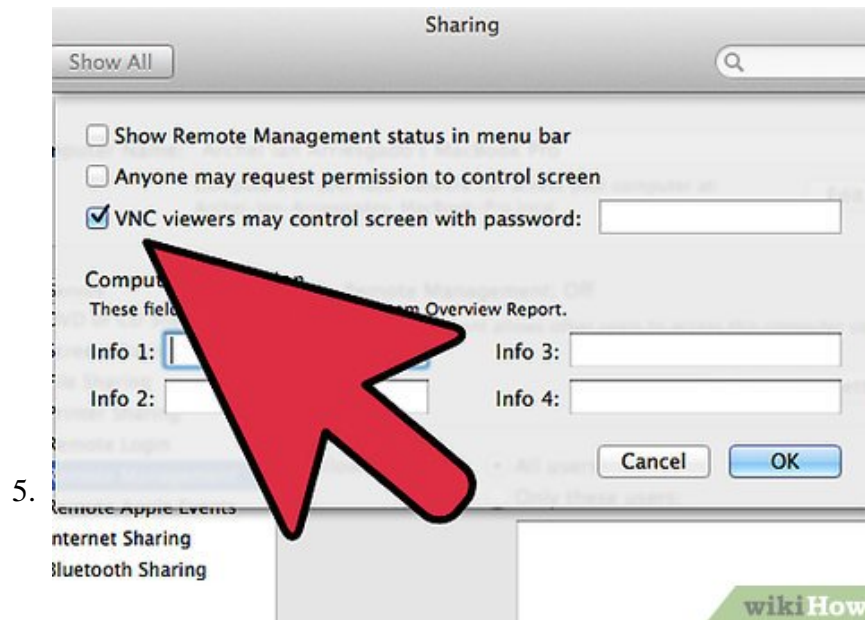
Sharing

Show All

Show Remote Management status in menu bar

Anyone may request permission to control screen

VNC viewers may control screen with password:

Compu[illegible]

These field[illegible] Overview Report.

Info 1:

Info 3:

Info 2:

Info 4:

Cancel

OK

5.

Remote Apple Events

nternet Sharing

Bluetooth Sharing

wikiHow